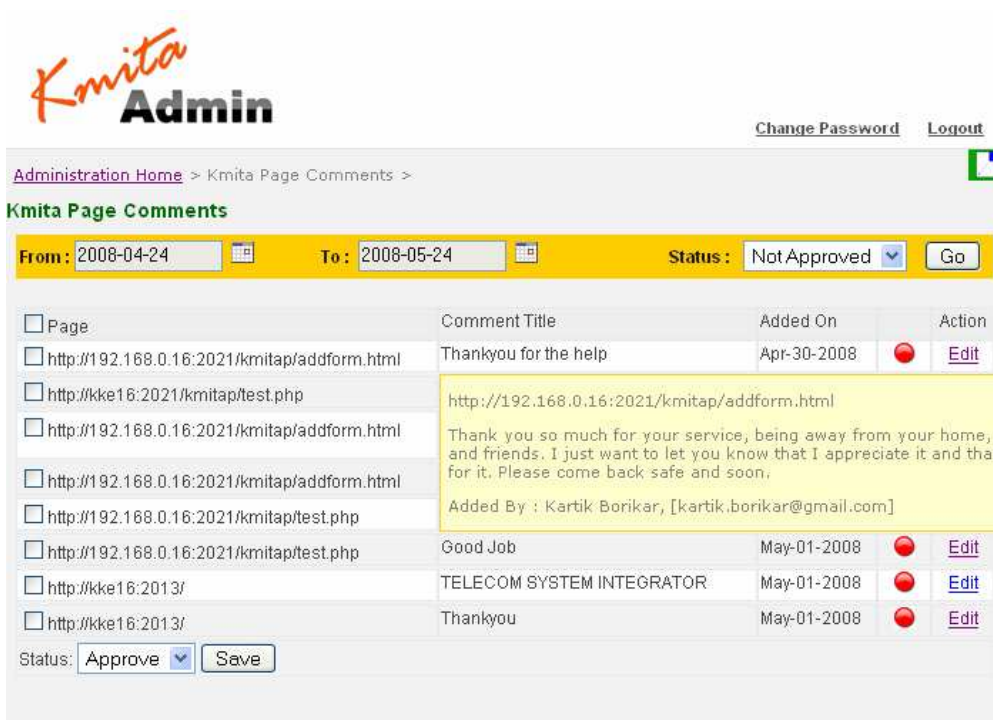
Kmita Admin

Change Password Logout

Administration Home > Kmita Page Comments >

Kmita Page Comments

From: 2008-04-24 To: 2008-05-24 Status: Not Approved Go

| Page | Comment Title | Added On | | Action |
|---|---|---|---|---|
| http://192.168.0.16:2021/kmitap/addform.html | Thankyou for the help | Apr-30-2008 | | Edit |
| http://kke16:2021/kmitap/test.php | | | | |
| http://192.168.0.16:2021/kmitap/addform.html | | | | |
| http://192.168.0.16:2021/kmitap/addform.html | | | | |
| http://192.168.0.16:2021/kmitap/test.php | | | | |
| http://192.168.0.16:2021/kmitap/test.php | Good Job | May-01-2008 | | Edit |
| http://kke16:2013/ | TELECOM SYSTEM INTEGRATOR | May-01-2008 | | Edit |
| http://kke16:2013/ | Thankyou | May-01-2008 | | Edit |

http://192.168.0.16:2021/kmitap/addform.html

Thank you so much for your service, being away from your home, and friends. I just want to let you know that I appreciate it and tha for it. Please come back safe and soon.

Added By : Kartik Borikar, [kartik.borikar@gmail.com]

Status: Approve Save